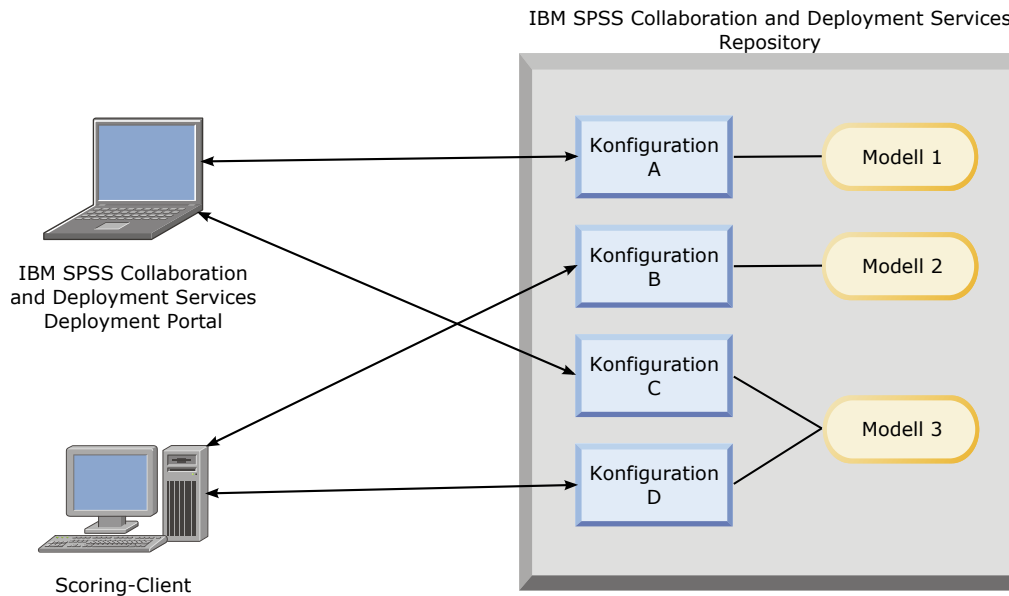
IBM SPSS Collaboration and Deployment Services Repository

IBM SPSS Collaboration and Deployment Services Deployment Portal

Konfiguration A

Modell 1

Konfiguration B

Modell 2

Konfiguration C

Modell 3

Konfiguration D

Scoring-Client